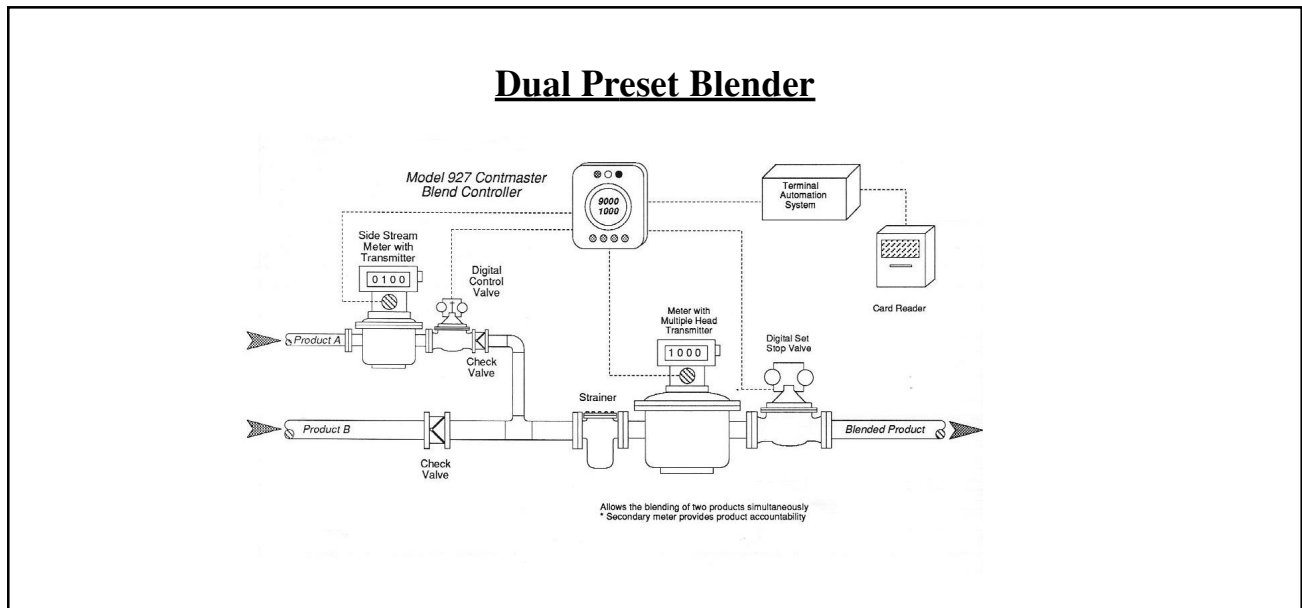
Dual Preset Blender

Model 927 Contmaster Blend Controller

9000
1000

Terminal Automation System

Card Reader

Side Stream Meter with Transmitter

0100

Digital Control Valve

Product A

Check Valve

Meter with Multiple Head Transmitter

1000

Digital Set Stop Valve

Strainer

Product B

Blended Product

Check Valve

Allows the blending of two products simultaneously
* Secondary meter provides product accountability